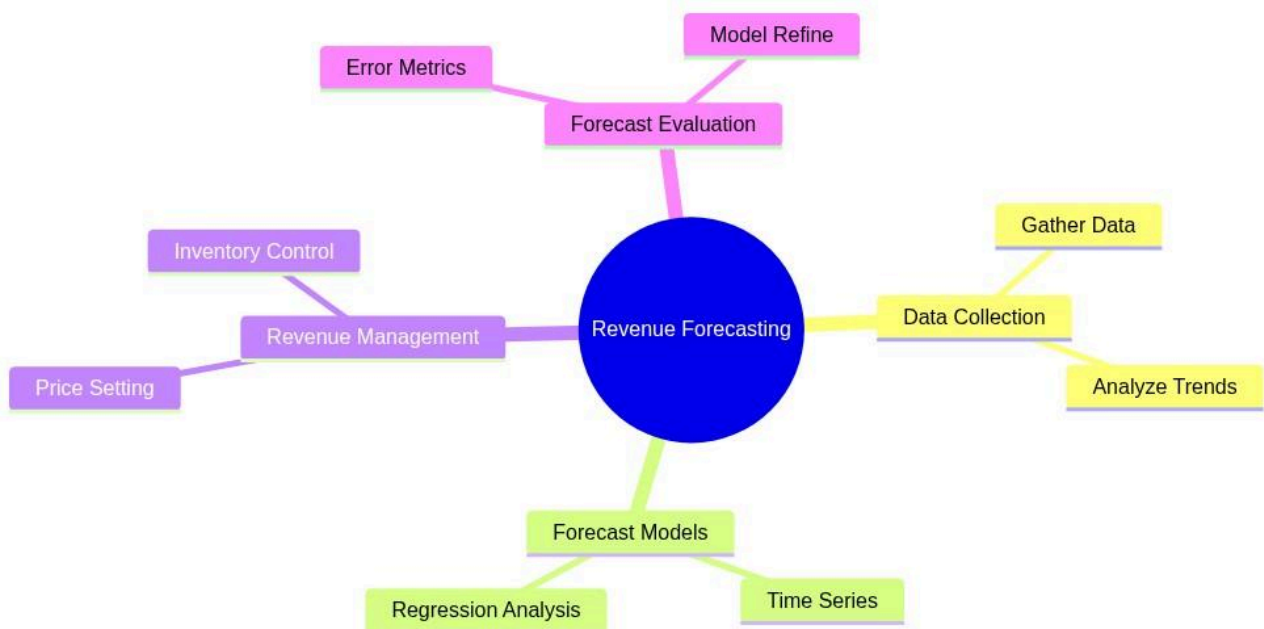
Model Refine

Error Metrics

Forecast Evaluation

Gather Data

Inventory Control

Revenue Management

Revenue Forecasting

Data Collection

Price Setting

Analyze Trends

Forecast Models

Regression Analysis

Time Series